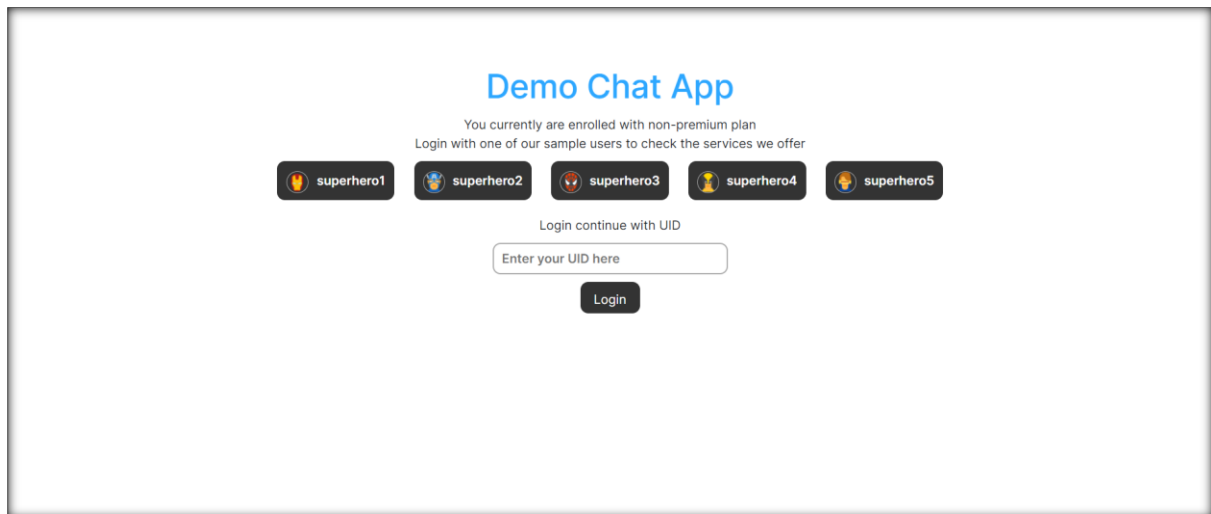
Demo Chat App

You currently are enrolled with non-premium plan
Login with one of our sample users to check the services we offer

superhero1 superhero2 superhero3 superhero4 superhero5

Login continue with UID

Enter your UID here

Login